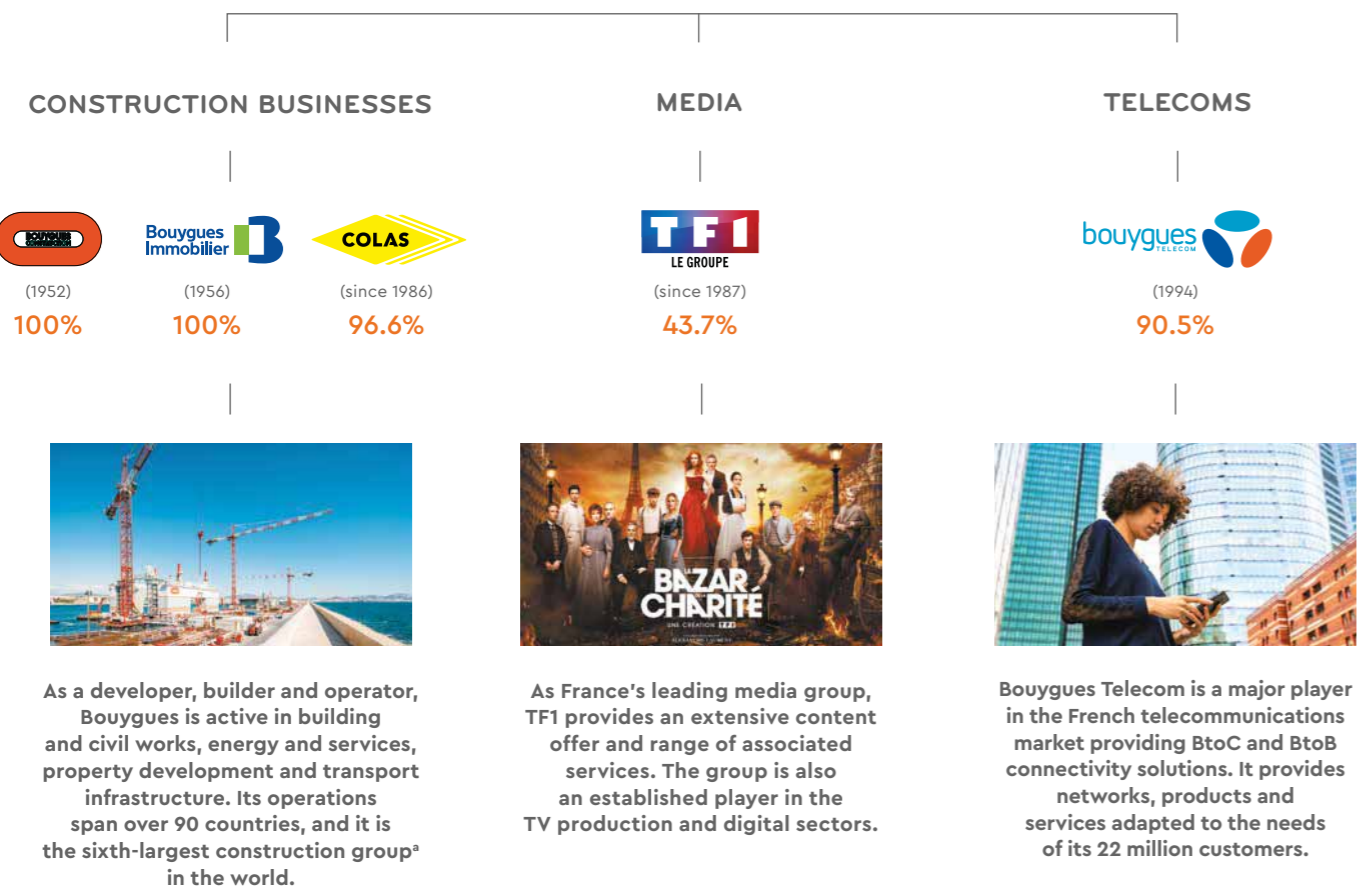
CONSTRUCTION BUSINESSES

MEDIA

TELECOMS

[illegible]

Bouygues Immobilier

COLAS

TF1 LE GROUPE

bouygues TELECOM

(1952)
100%

(1956)
100%

(since 1986)
96.6%

(since 1987)
43.7%

(1994)
90.5%

BAZAR CHARITÉ
UNE CRÉATION TF1

As a developer, builder and operator, Bouygues is active in building and civil works, energy and services, property development and transport infrastructure. Its operations span over 90 countries, and it is the sixth-largest construction group$^{a}$ in the world.

As France's leading media group, TF1 provides an extensive content offer and range of associated services. The group is also an established player in the TV production and digital sectors.

Bouygues Telecom is a major player in the French telecommunications market providing BtoC and BtoB connectivity solutions. It provides networks, products and services adapted to the needs of its 22 million customers.